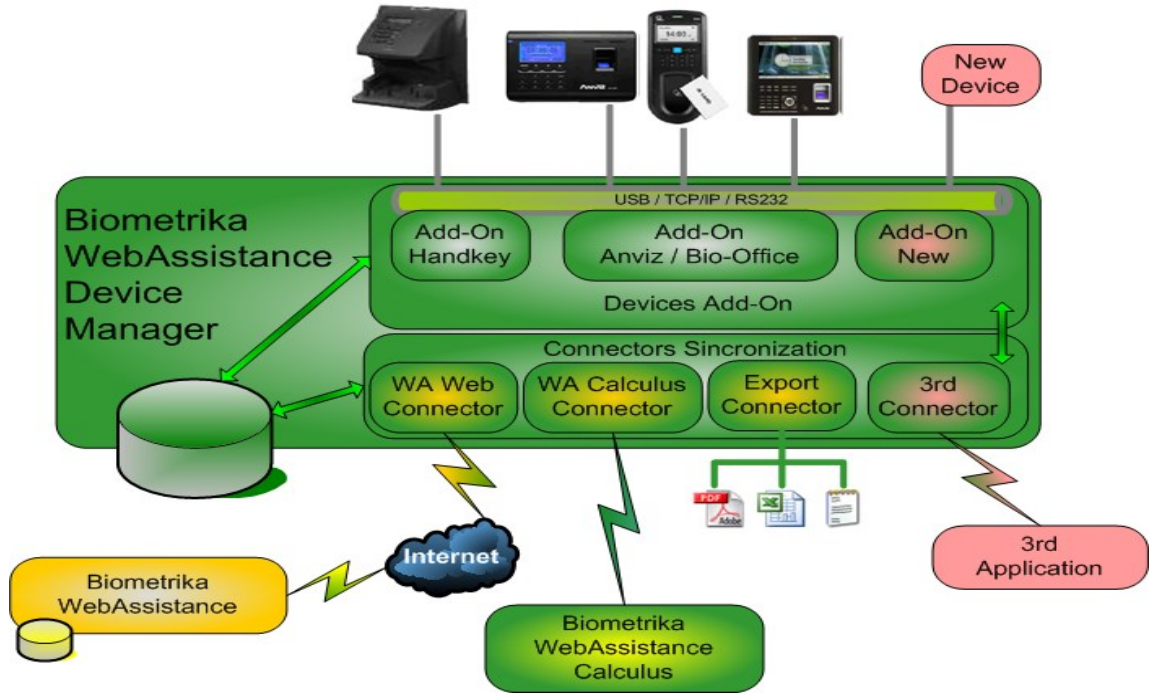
New Device

Biometrika WebAssistance Device Manager

USB / TCP/IP / RS232

Add-On Handkey

Add-On Anviz / Bio-Office

Add-On New

Devices Add-On

Connectors Sincronization

WA Web Connector

WA Calculus Connector

Export Connector

3rd Connector

PDF Adobe

Internet

Biometrika WebAssistance

3rd Application

Biometrika WebAssistance Calculus